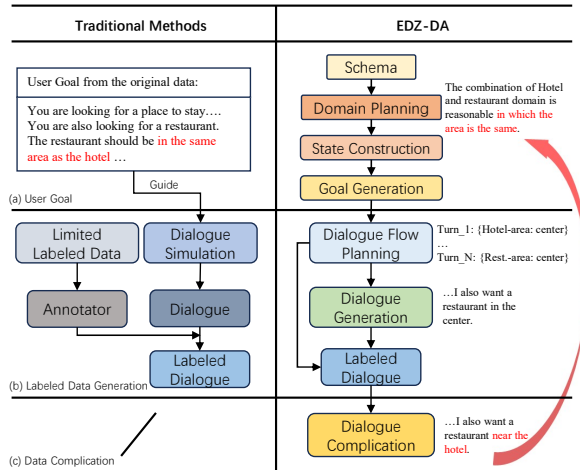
Traditional Methods

EDZ-DA

User Goal from the original data:

You are looking for a place to stay…. You are also looking for a restaurant. The restaurant should be in the same area as the hotel …

Guide

(a) User Goal

Schema

Domain Planning

State Construction

Goal Generation

The combination of Hotel and restaurant domain is reasonable in which the area is the same.

Limited Labeled Data

Dialogue Simulation

Annotator

Dialogue

Labeled Dialogue

(b) Labeled Data Generation

Dialogue Flow Planning

Turn_1: {Hotel-area: center}
…
Turn_N: {Rest.-area: center}

Dialogue Generation

…I also want a restaurant in the center.

Labeled Dialogue

(c) Data Complication

Dialogue Complication

…I also want a restaurant near the hotel.